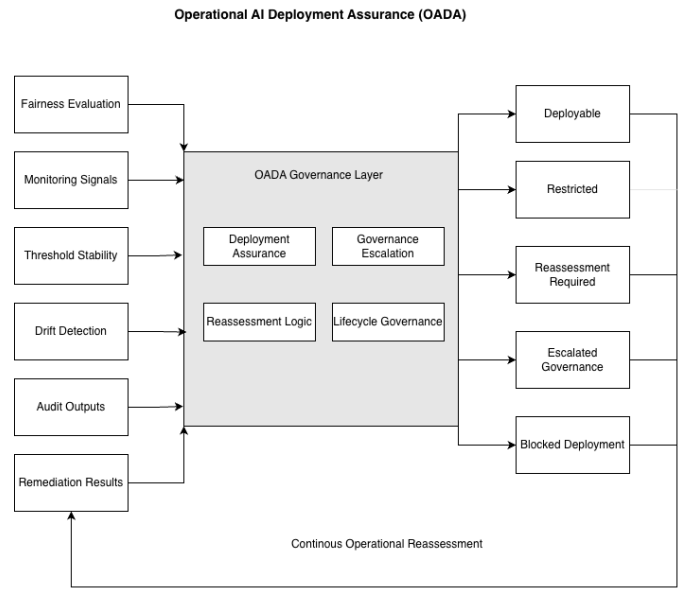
Operational AI Deployment Assurance (OADA)

Fairness Evaluation

Monitoring Signals

Threshold Stability

Drift Detection

Audit Outputs

Remediation Results

OADA Governance Layer

Deployment Assurance

Governance Escalation

Reassessment Logic

Lifecycle Governance

Deployable

Restricted

Reassessment Required

Escalated Governance

Blocked Deployment

Continous Operational Reassessment